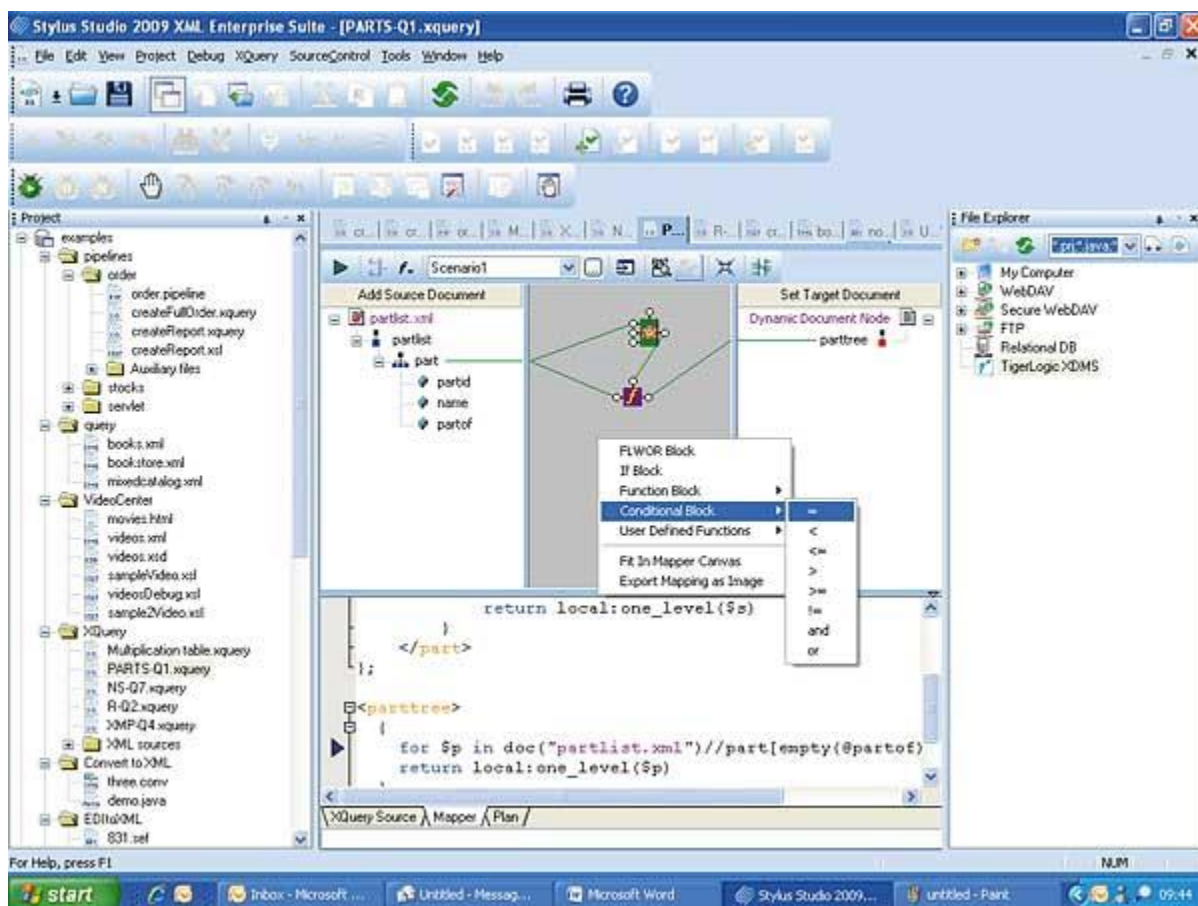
Stylus Studio 2009 XML Enterprise Suite - [PARTS-Q1.xquery]

File Edit View Project Debug XQuery SourceControl Tools Window Help

Project

examples
pipelines
order
order.pipeline
createFullOrder.xquery
createReport.xquery
createReport.xsl
Auxiliary files
stocks
servlet
query
books.xml
bookstore.xml
mixedcatalog.xml
VideoCenter
movies.html
videos.xml
videos.xsd
sampleVideo.xsl
videosDebug.xsl
sample2Video.xsl
XQuery
Multiplication table.xquery
PARTS-Q1.xquery
NS-Q7.xquery
R-Q2.xquery
XMP-Q4.xquery
XML sources
Convert to XML
three.conv
demo.java
EDItoXML
831.sef

Scenario1

Add Source Document
partlist.xml
partlist
part
partid
name
partof

Set Target Document
Dynamic Document Node
parttree

FLWOR Block
If Block
Function Block
Conditional Block
User Defined Functions
Fit In Mapper Canvas
Export Mapping as Image

=
<
<=
>
>=
!=
and
or

return local:one_level($s)
}
</part>
};

<parttree>
{
for $p in doc("partlist.xml")//part[empty(@partof)
return local:one_level($p)

XQuery Source Mapper Plan

File Explorer
My Computer
WebDAV
Secure WebDAV
FTP
Relational DB
TigerLogic XDMS

For Help, press F1
NUM

start
Inbox - Microsoft ...
Untitled - Messag...
Microsoft Word
Stylus Studio 2009,...
untitled - Paint
09:44